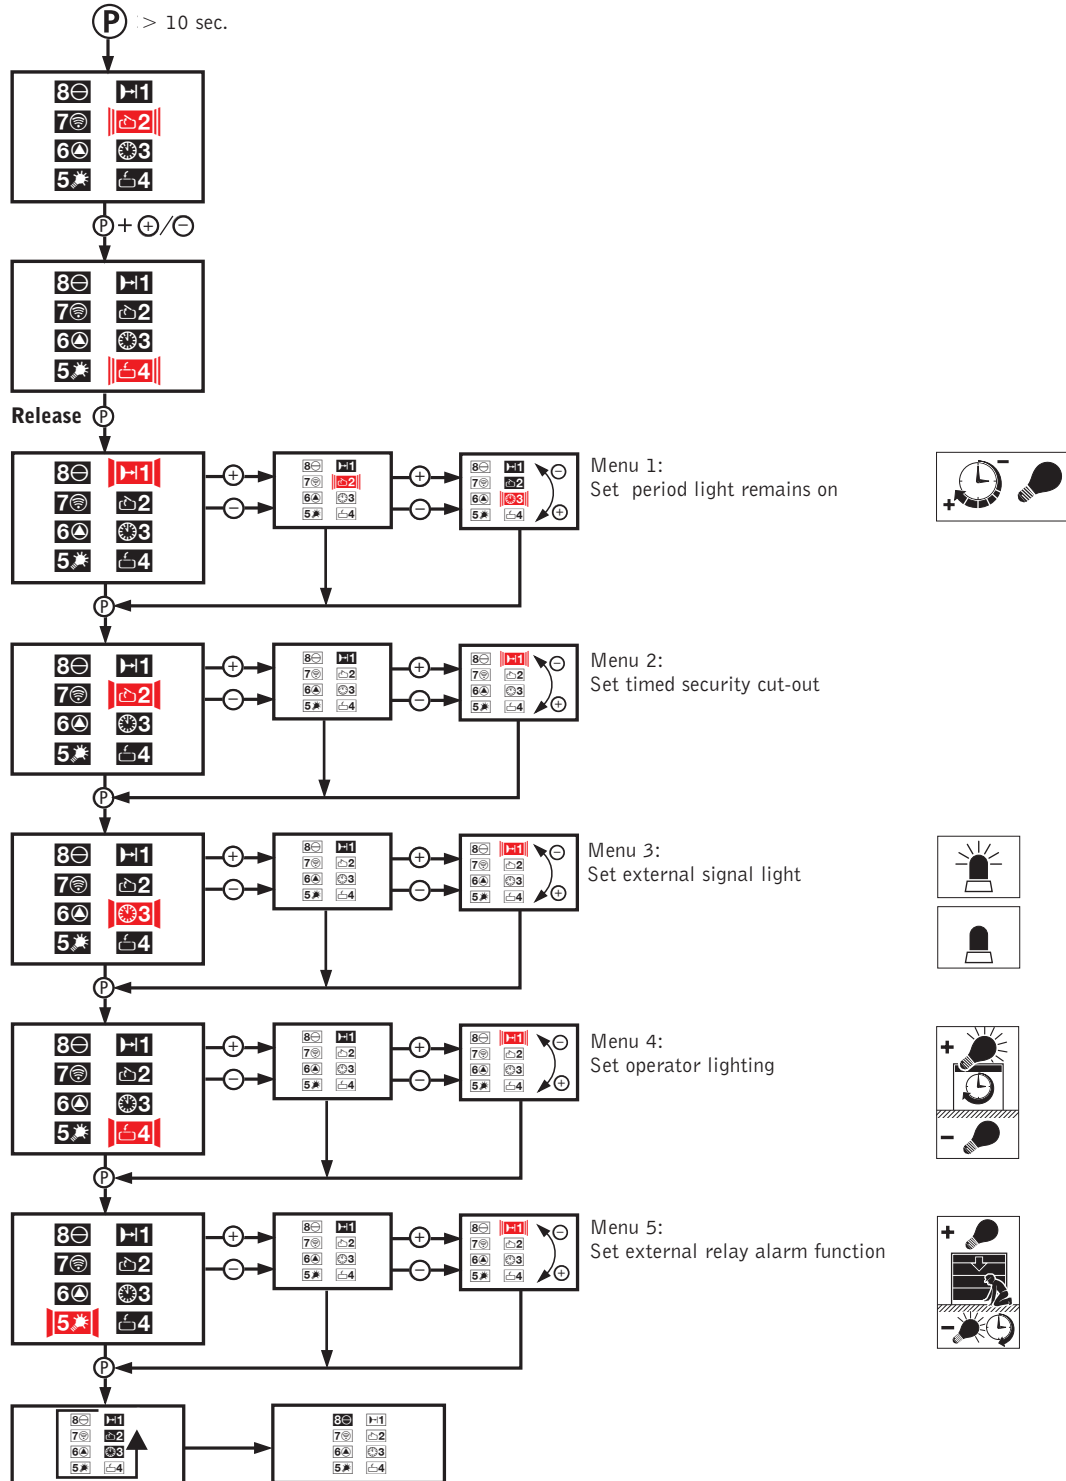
P > 10 sec.

8 1
7 2
6 3
5 4

P + ⊕/⊖

8 1
7 2
6 3
5 4

Release P

8 1
7 2
6 3
5 4

Menu 1:
Set period light remains on

P

Menu 2:
Set timed security cut-out

P

Menu 3:
Set external signal light

P

Menu 4:
Set operator lighting

P

Menu 5:
Set external relay alarm function

P